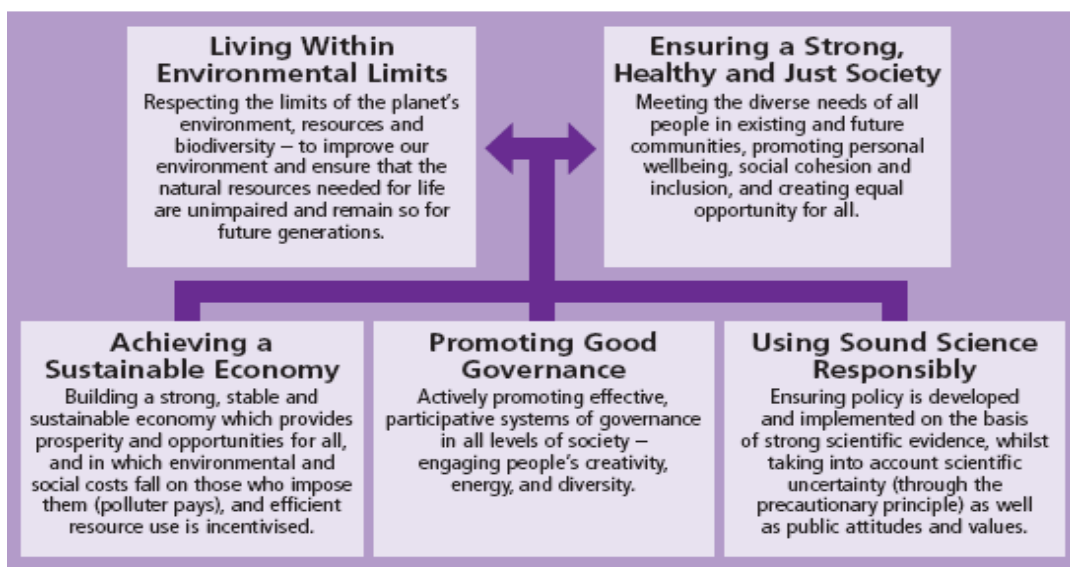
Living Within Environmental Limits

Respecting the limits of the planet's environment, resources and biodiversity – to improve our environment and ensure that the natural resources needed for life are unimpaired and remain so for future generations.

Ensuring a Strong, Healthy and Just Society

Meeting the diverse needs of all people in existing and future communities, promoting personal wellbeing, social cohesion and inclusion, and creating equal opportunity for all.

Achieving a Sustainable Economy

Building a strong, stable and sustainable economy which provides prosperity and opportunities for all, and in which environmental and social costs fall on those who impose them (polluter pays), and efficient resource use is incentivised.

Promoting Good Governance

Actively promoting effective, participative systems of governance in all levels of society – engaging people's creativity, energy, and diversity.

Using Sound Science Responsibly

Ensuring policy is developed and implemented on the basis of strong scientific evidence, whilst taking into account scientific uncertainty (through the precautionary principle) as well as public attitudes and values.